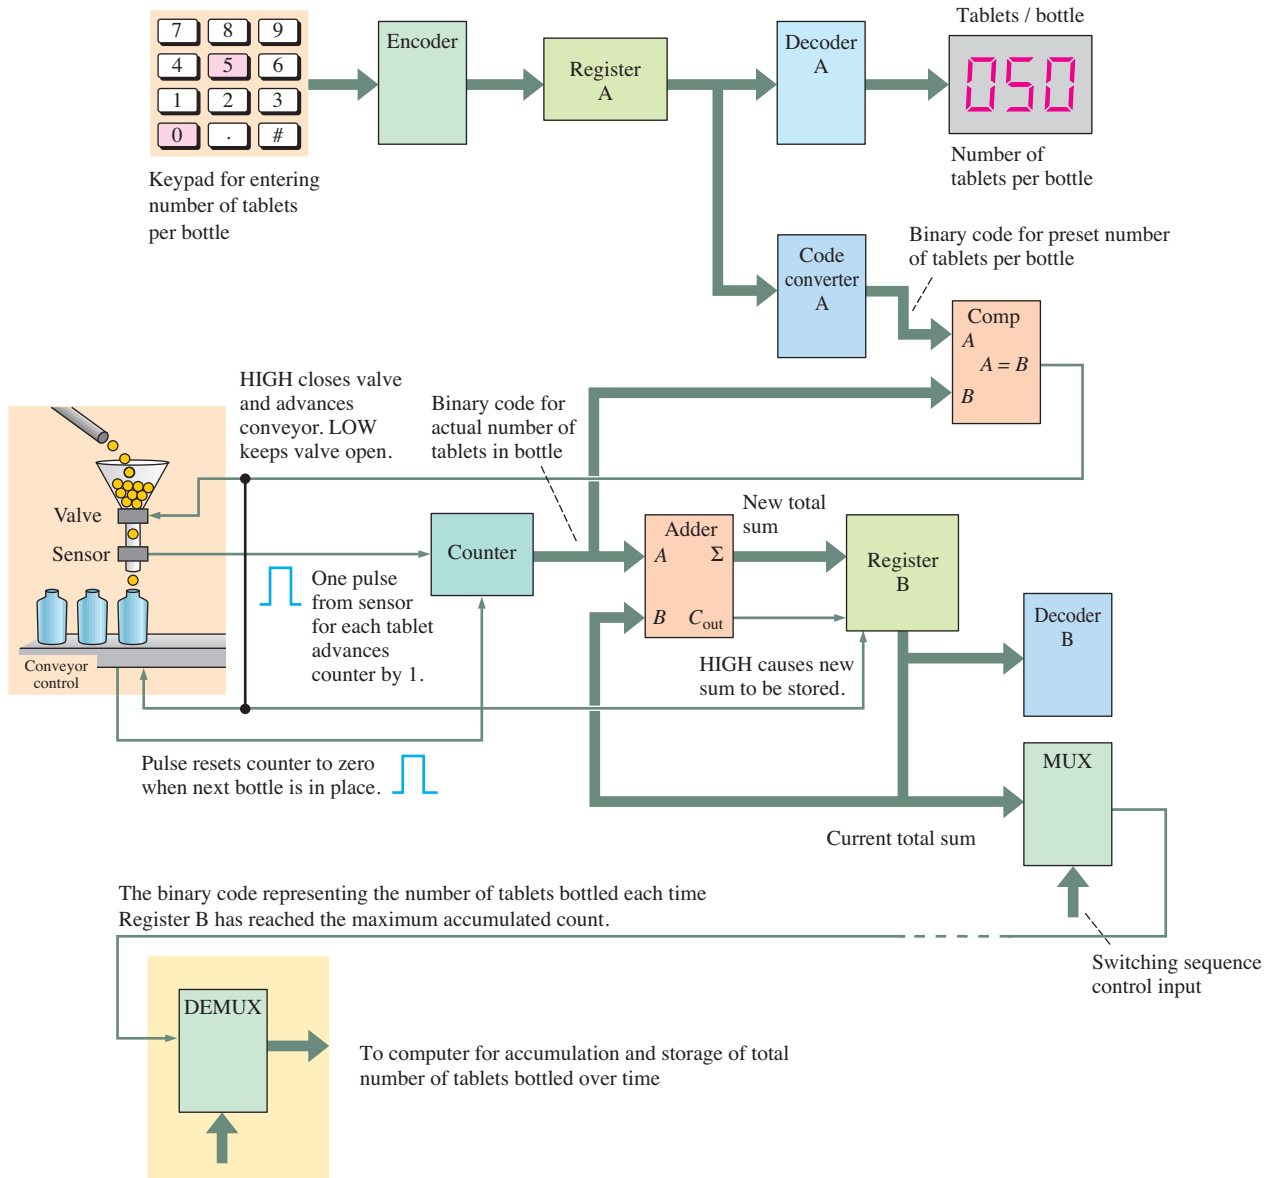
7
8
9
4
5
6
1
2
3
0
.
#

Keypad for entering number of tablets per bottle

Encoder

Register A

Decoder A

Tablets / bottle

050

Number of tablets per bottle

Code converter A

Binary code for preset number of tablets per bottle

Comp
$A$
$A = B$
$B$

HIGH closes valve and advances conveyor. LOW keeps valve open.

Binary code for actual number of tablets in bottle

Valve

Sensor

Conveyor control

Counter

One pulse from sensor for each tablet advances counter by 1.

Adder
$A$
$\Sigma$
$B$
$C_{out}$

New total sum

Register B

HIGH causes new sum to be stored.

Decoder B

MUX

Pulse resets counter to zero when next bottle is in place.

Current total sum

The binary code representing the number of tablets bottled each time Register B has reached the maximum accumulated count.

Switching sequence control input

DEMUX

To computer for accumulation and storage of total number of tablets bottled over time